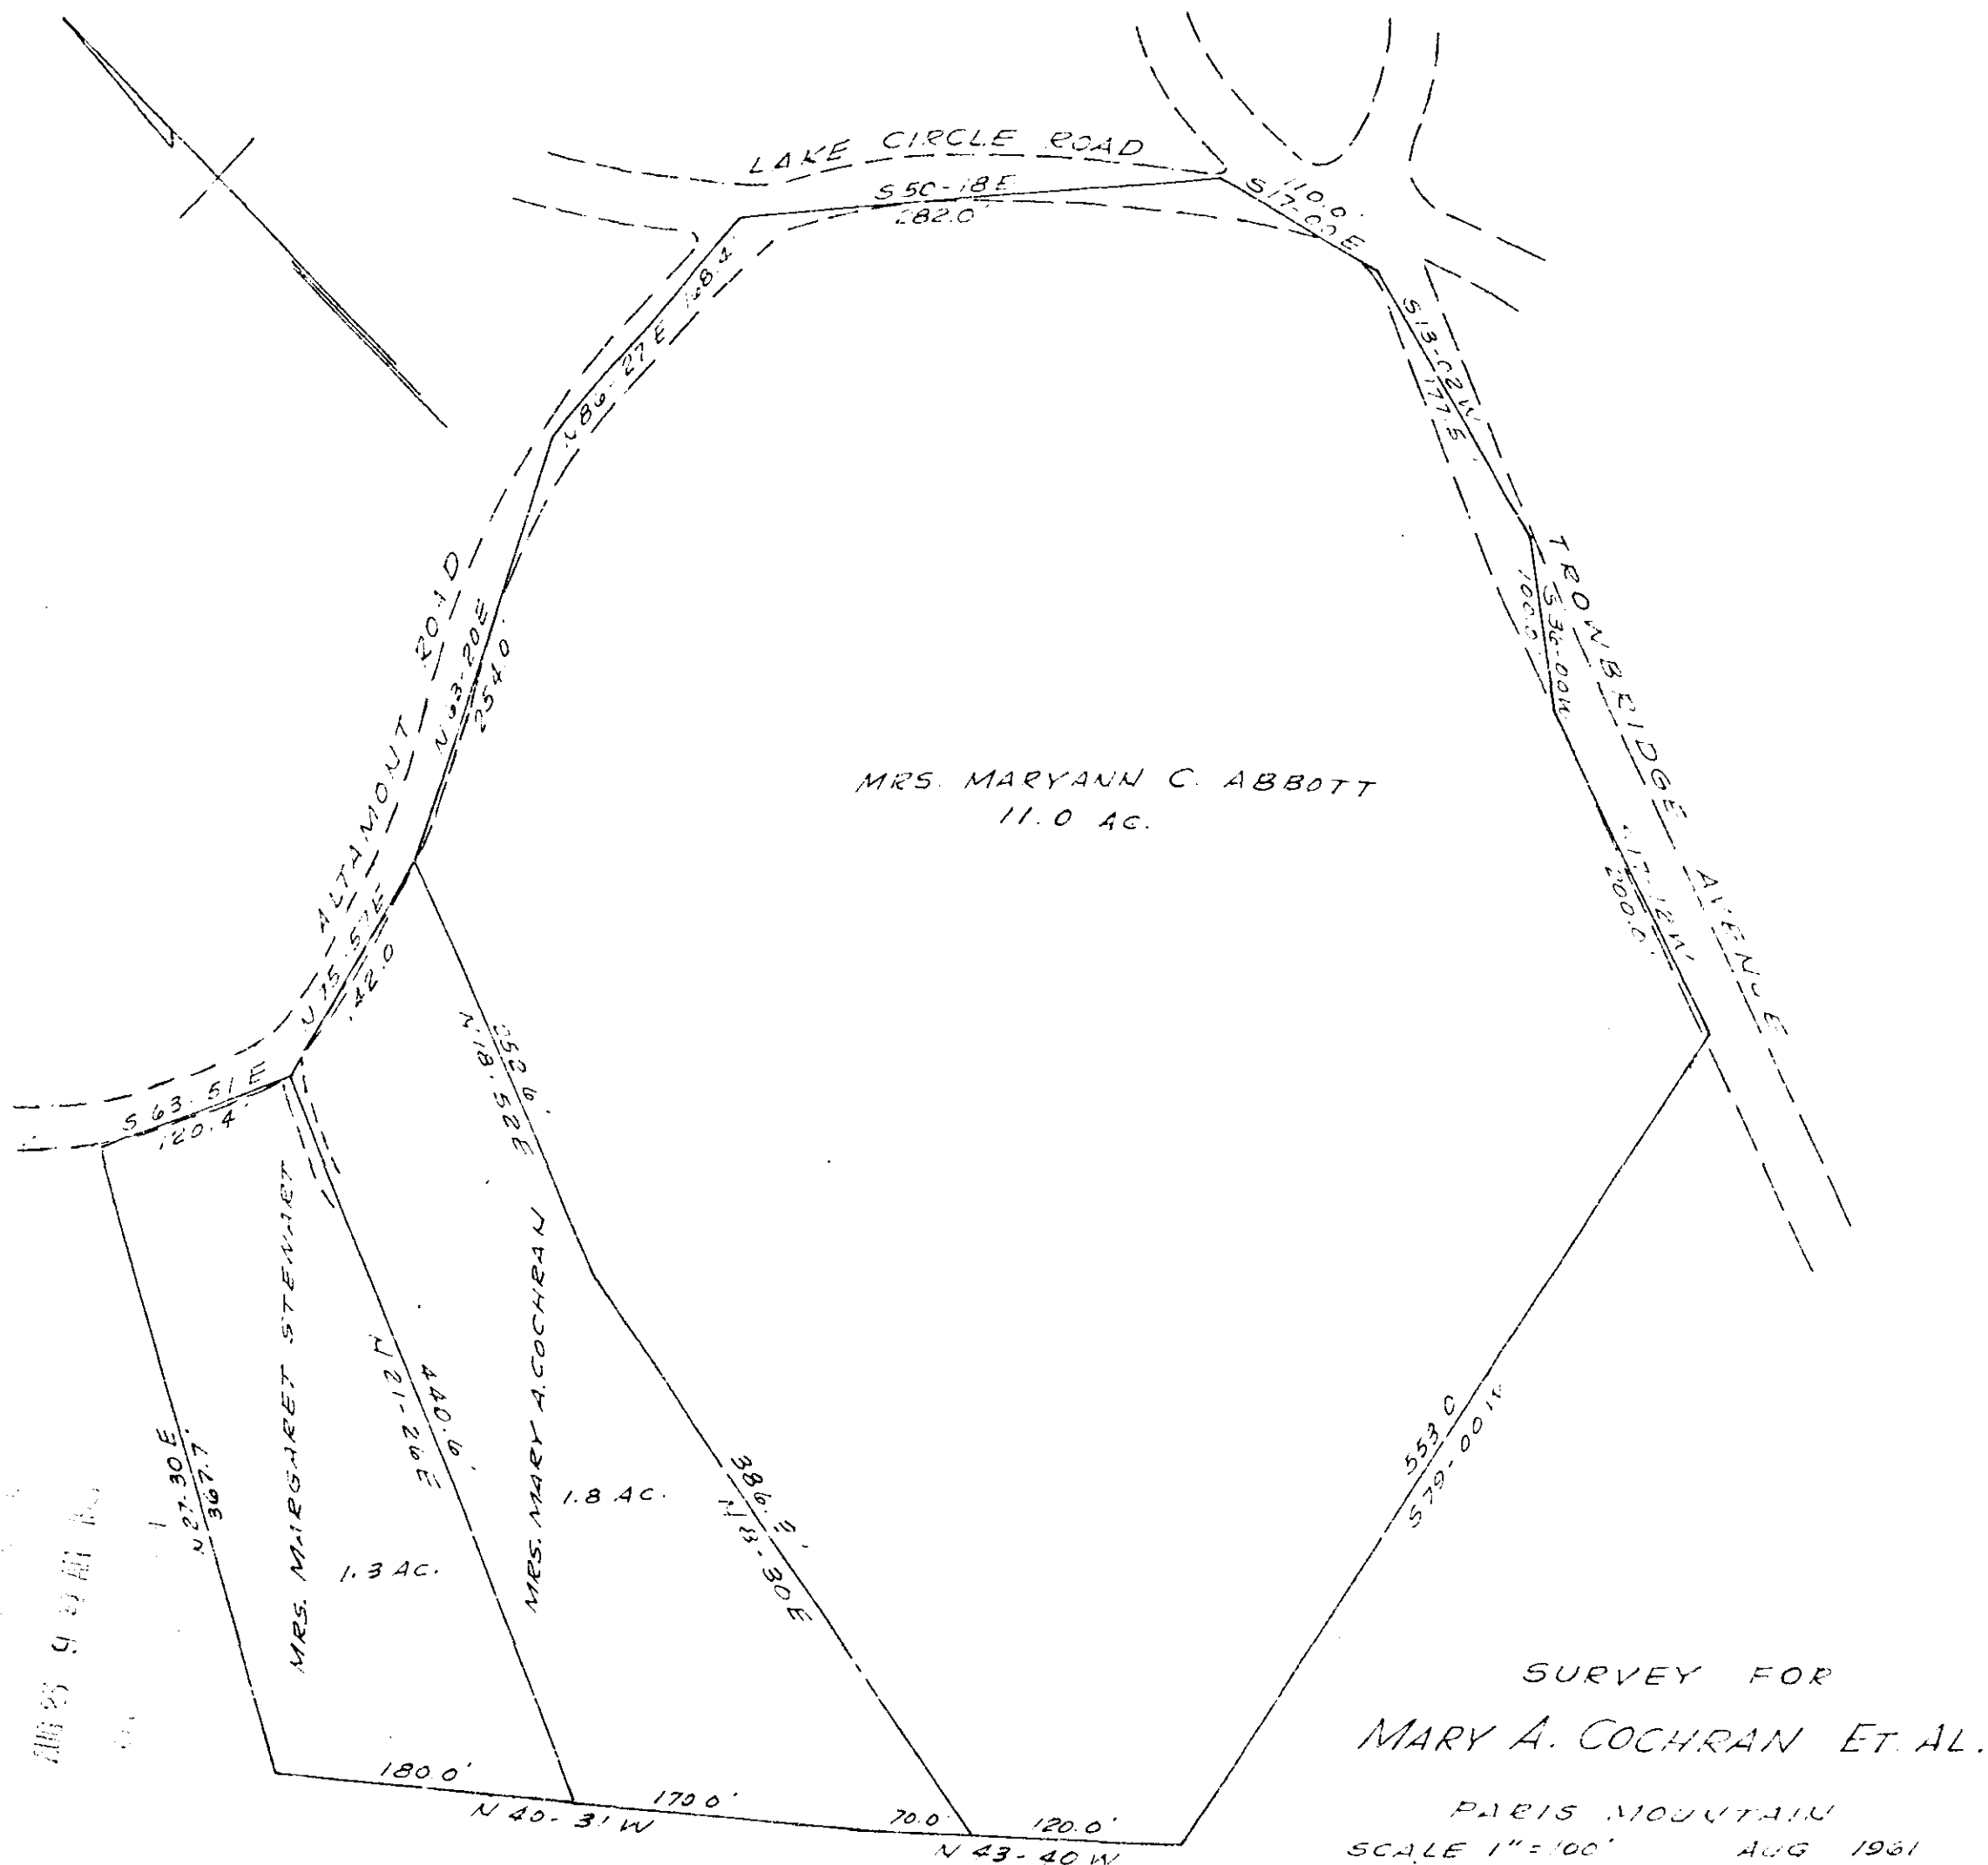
LAKE CIRCLE ROAD

S 50-18 E
282.0'

S 17-00 E
110.0'

N 86-27 E
48.4

S 13-02 W
177.5

TROWBRIDGE AVENUE

S 36-00 W
100.0

S 17-18 W
200.0'

ALTAMONT ROAD

N 63-20 E
254.0'

N 75-57 E
142.0

S 63-51 E
120.4'

MRS. MARYANN C. ABBOTT
11.0 AC.

N 18-52 E
335.6'

N 27-30 E
367.7

MRS. MARGARET STEWART

1.3 AC.

N 21-26 E
440.6'

MRS. MARY A. COCHRAN

1.8 AC.

N 18-30 E
386.5'

553.0
S 79-00 W

180.0'
N 40-31 W
170.0'
70.0'
120.0'
N 43-40 W

SURVEY FOR
MARY A. COCHRAN ET. AL.
PARIS MOUNTAIN
SCALE 1" = 100'   AUG 1961